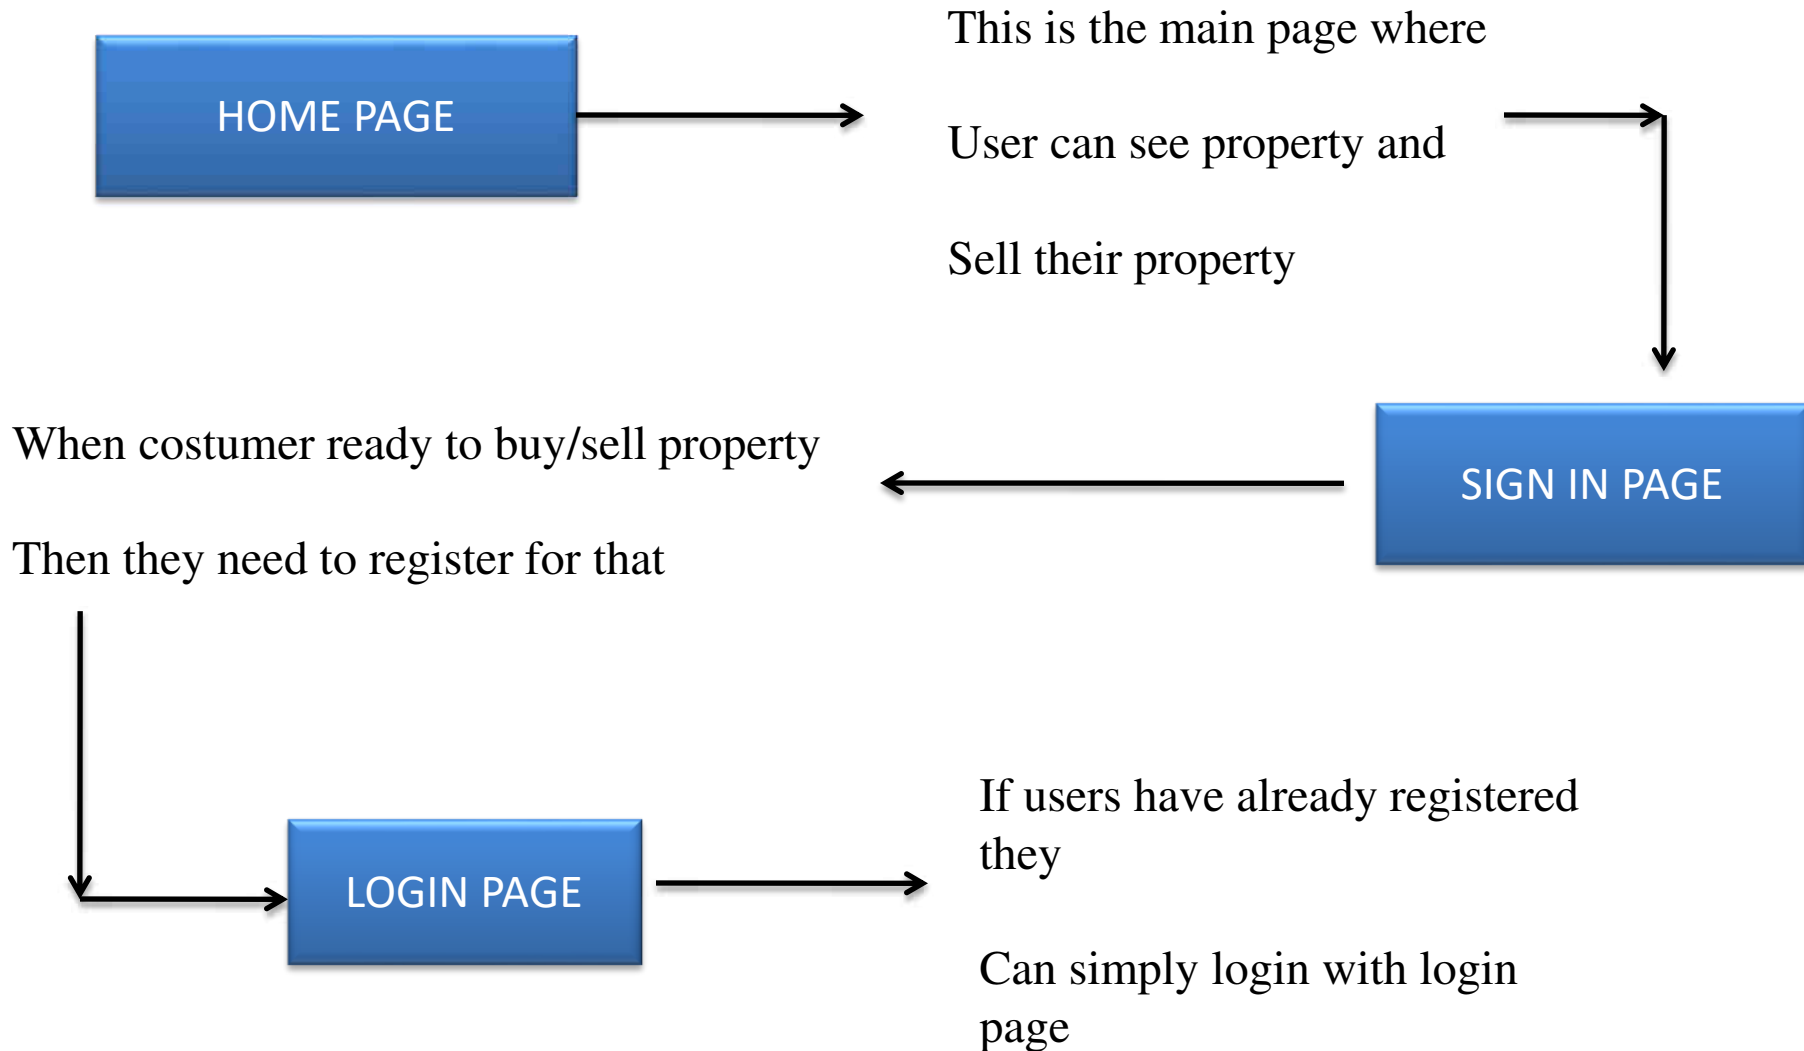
HOME PAGE

This is the main page where

User can see property and

Sell their property

SIGN IN PAGE

When costumer ready to buy/sell property

Then they need to register for that

LOGIN PAGE

If users have already registered they

Can simply login with login page